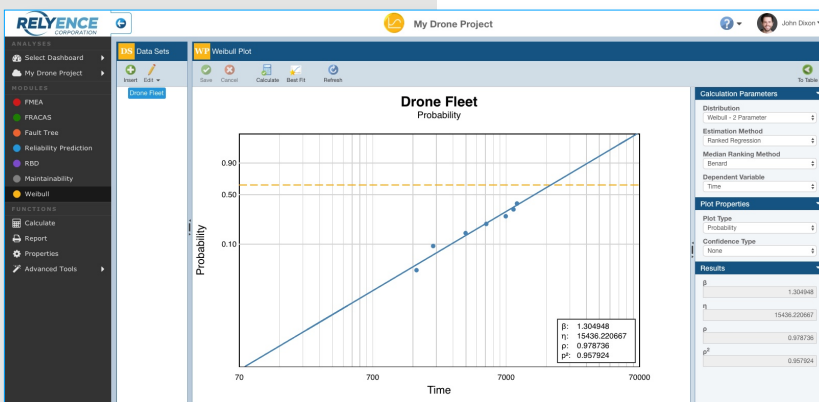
RELYENCE CORPORATION

My Drone Project

John Dixon

ANALYSES
Select Dashboard
My Drone Project
MODULES
FMEA
FRACAS
Fault Tree
Reliability Prediction
RBD
Maintainability
Weibull
FUNCTIONS
Calculate
Report
Properties
Advanced Tools

DS Data Sets
Insert Edit
Drone Fleet

WP Weibull Plot
Save Cancel Calculate Best Fit Refresh
To Table

Drone Fleet
Probability

0.90
0.50
0.10
Probability
70 700 7000 70000
Time

β: 1.304948
η: 15436.220667
ρ: 0.978736
ρ²: 0.957924

Calculation Parameters
Distribution
Weibull - 2 Parameter
Estimation Method
Ranked Regression
Median Ranking Method
Benard
Dependent Variable
Time

Plot Properties
Plot Type
Probability
Confidence Type
None

Results
β
1.304948
η
15436.220667
ρ
0.978736
ρ²
0.957924